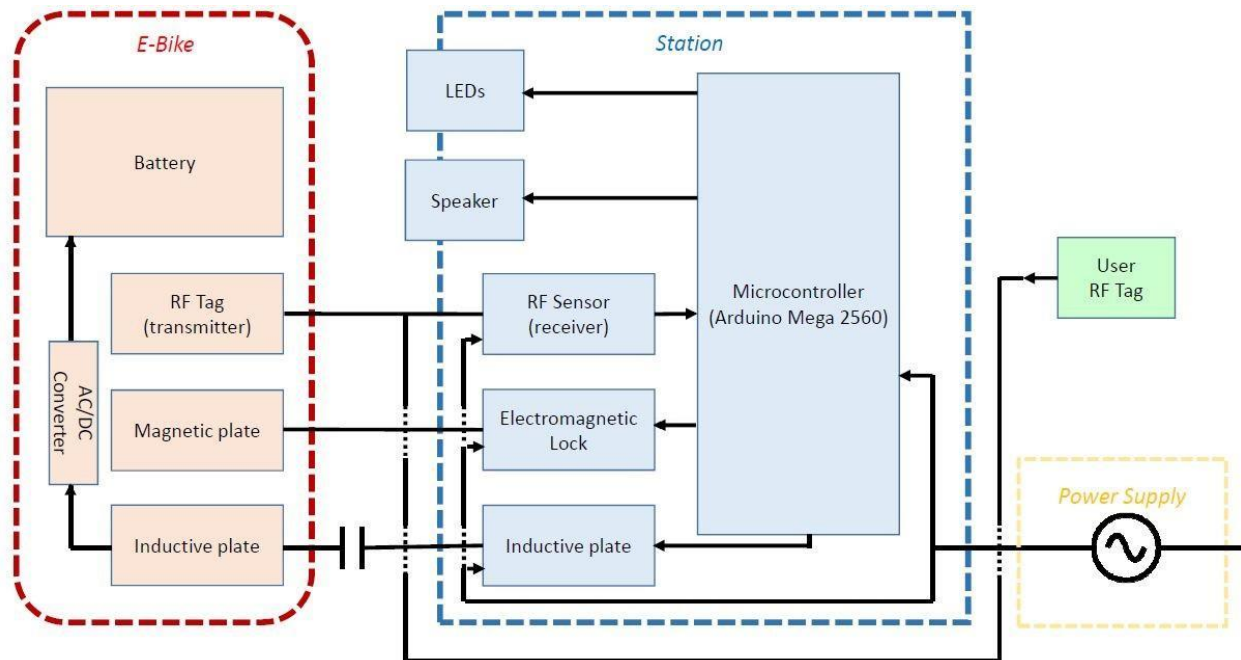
E-Bike

Battery

RF Tag (transmitter)

AC/DC Converter

Magnetic plate

Inductive plate

Station

LEDs

Speaker

RF Sensor (receiver)

Electromagnetic Lock

Inductive plate

Microcontroller (Arduino Mega 2560)

User RF Tag

Power Supply